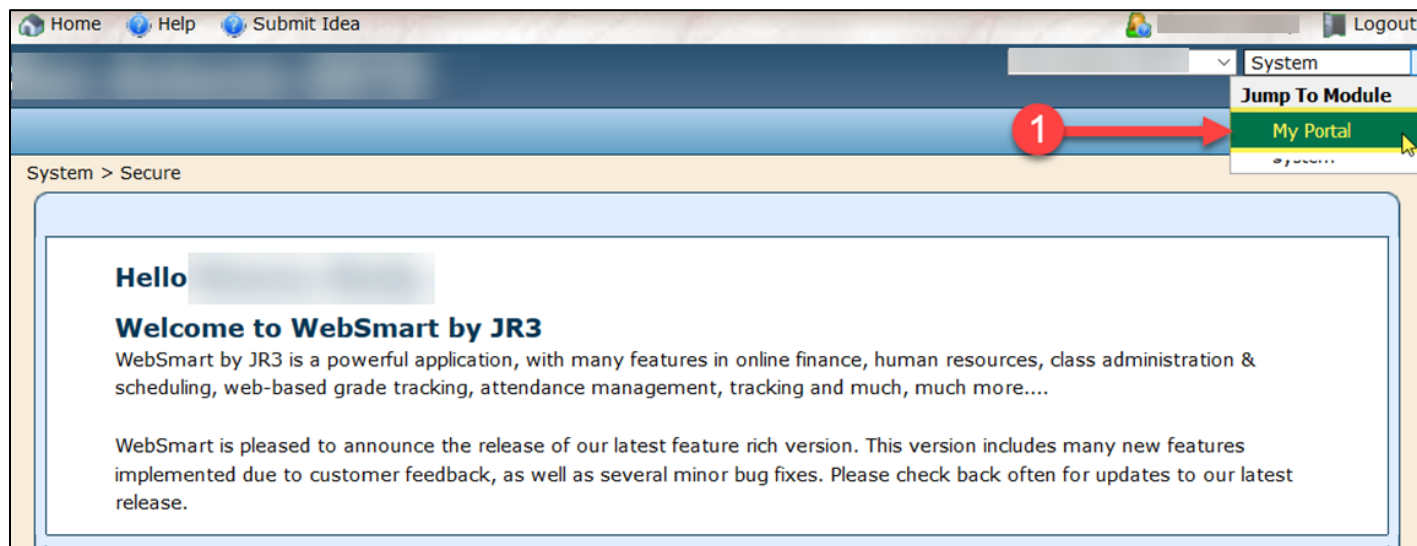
Home Help Submit Idea Logout

System

Jump To Module

1

My Portal

System

System > Secure

Hello

Welcome to WebSmart by JR3

WebSmart by JR3 is a powerful application, with many features in online finance, human resources, class administration & scheduling, web-based grade tracking, attendance management, tracking and much, much more....

WebSmart is pleased to announce the release of our latest feature rich version. This version includes many new features implemented due to customer feedback, as well as several minor bug fixes. Please check back often for updates to our latest release.